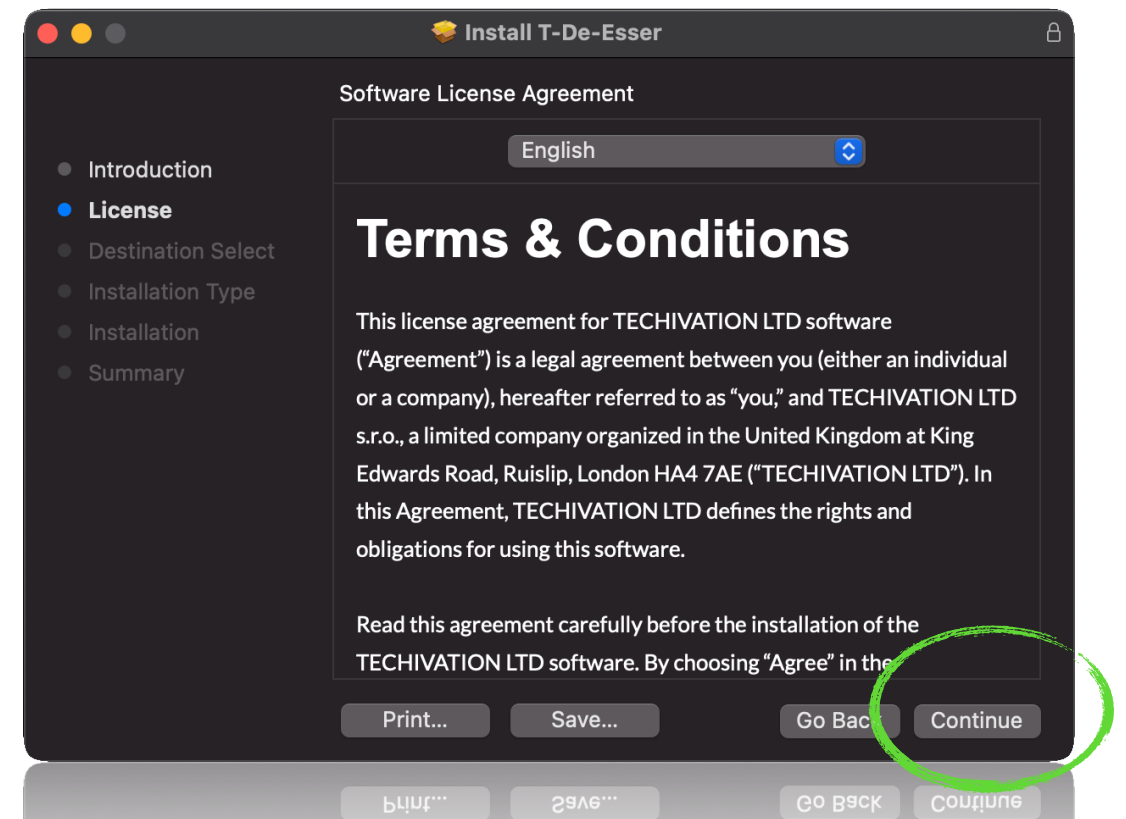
Install T-De-Esser

Software License Agreement

English

Introduction
License
Destination Select
Installation Type
Installation
Summary

Terms & Conditions

This license agreement for TECHIVATION LTD software ("Agreement") is a legal agreement between you (either an individual or a company), hereafter referred to as "you," and TECHIVATION LTD s.r.o., a limited company organized in the United Kingdom at King Edwards Road, Ruislip, London HA4 7AE ("TECHIVATION LTD"). In this Agreement, TECHIVATION LTD defines the rights and obligations for using this software.

Read this agreement carefully before the installation of the TECHIVATION LTD software. By choosing "Agree" in the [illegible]

Print...

Save...

Go Bac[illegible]

Continue

Print...

Save...

Go Back

Continue